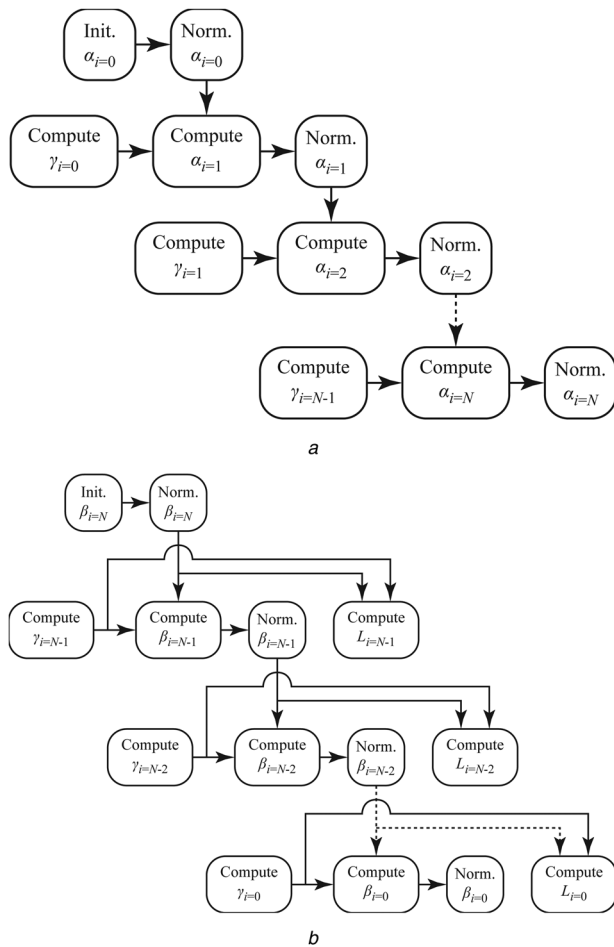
Init.
$\alpha_{i=0}$

Norm.
$\alpha_{i=0}$

Compute
$\gamma_{i=0}$

Compute
$\alpha_{i=1}$

Norm.
$\alpha_{i=1}$

Compute
$\gamma_{i=1}$

Compute
$\alpha_{i=2}$

Norm.
$\alpha_{i=2}$

Compute
$\gamma_{i=N-1}$

Compute
$\alpha_{i=N}$

Norm.
$\alpha_{i=N}$

*a*

Init.
$\beta_{i=N}$

Norm.
$\beta_{i=N}$

Compute
$\gamma_{i=N-1}$

Compute
$\beta_{i=N-1}$

Norm.
$\beta_{i=N-1}$

Compute
$L_{i=N-1}$

Compute
$\gamma_{i=N-2}$

Compute
$\beta_{i=N-2}$

Norm.
$\beta_{i=N-2}$

Compute
$L_{i=N-2}$

Compute
$\gamma_{i=0}$

Compute
$\beta_{i=0}$

Norm.
$\beta_{i=0}$

Compute
$L_{i=0}$

*b*